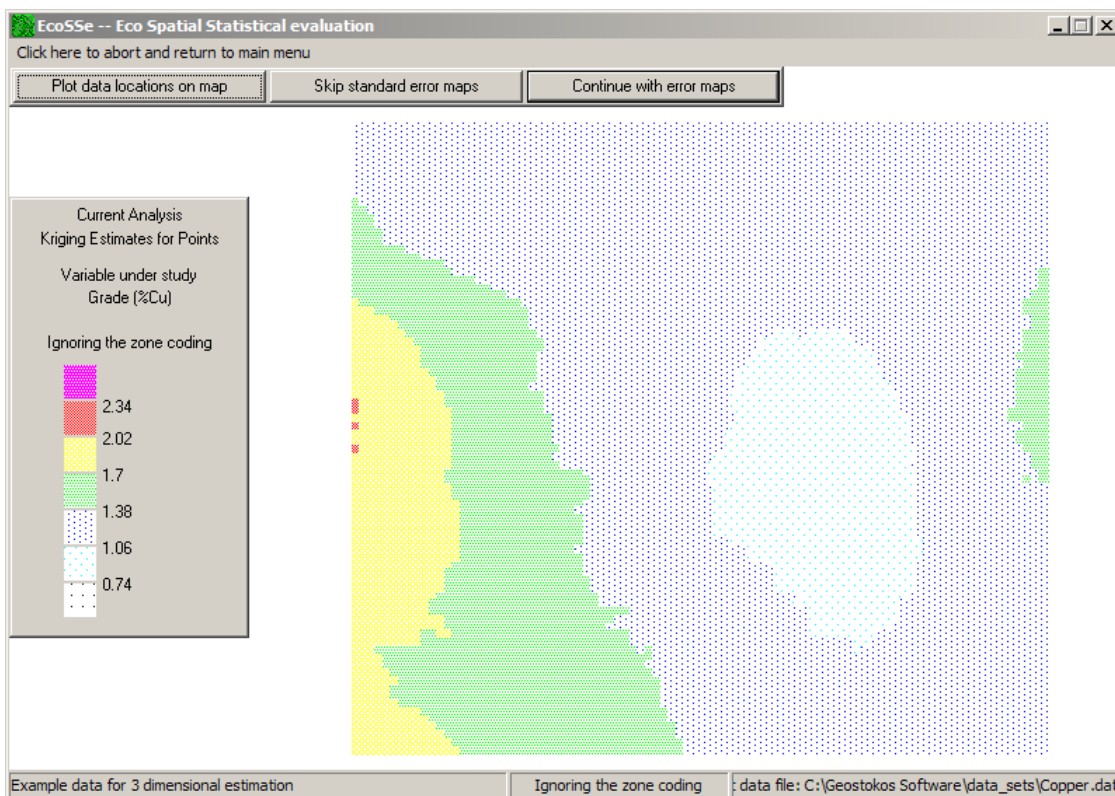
EcoSSe -- Eco Spatial Statistical evaluation

Click here to abort and return to main menu

Plot data locations on map

Skip standard error maps

Continue with error maps

Current Analysis
Kriging Estimates for Points

Variable under study
Grade (%Cu)

Ignoring the zone coding

2.34

2.02

1.7

1.38

1.06

0.74

Example data for 3 dimensional estimation

Ignoring the zone coding

: data file: C:\Geostokos Software\data_sets\Copper.dat